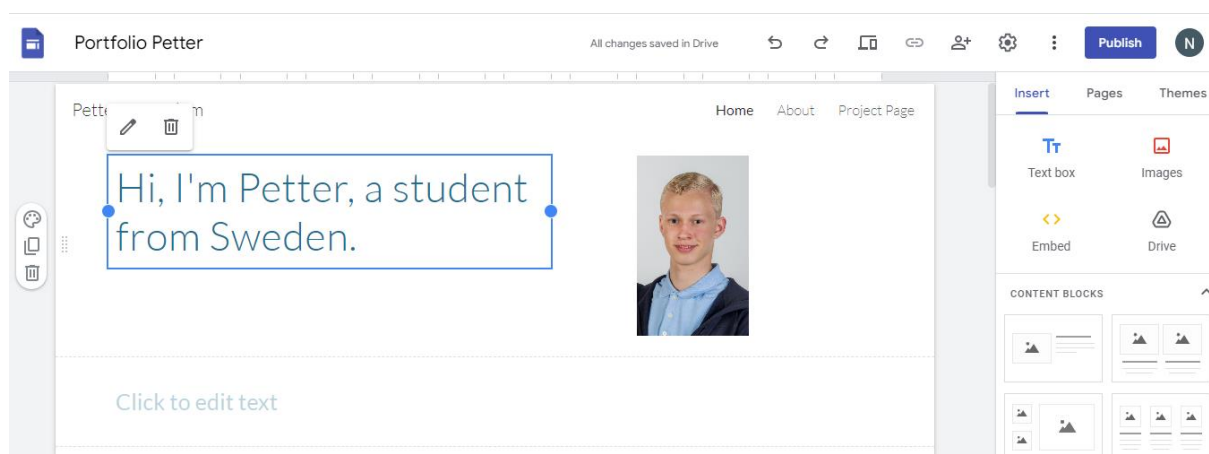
Portfolio Petter

All changes saved in Drive

Publish

N

Pett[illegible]m

Home About Project Page

Hi, I'm Petter, a student from Sweden.

Click to edit text

Insert Pages Themes

Text box

Images

Embed

Drive

CONTENT BLOCKS